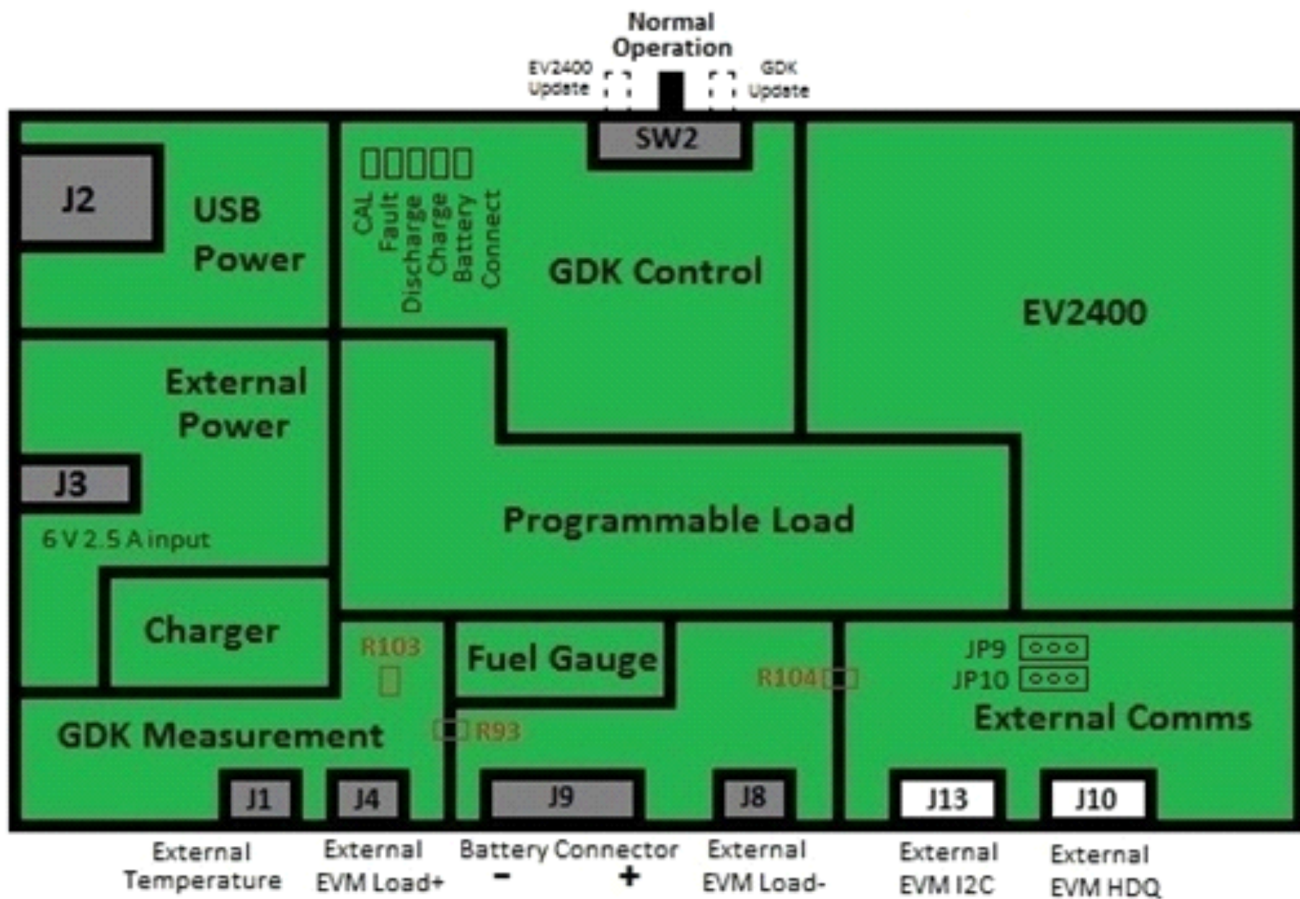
Normal Operation

EV2400 Update

GDK Update

SW2

J2

USB Power

CAL
Fault
Discharge
Charge
Battery
Connect

GDK Control

EV2400

External Power

J3

6 V 2.5 A input

Programmable Load

Charger

R103

Fuel Gauge

R104

JP9

JP10

External Comms

GDK Measurement

R93

J1

J4

J9

J8

J13

J10

External Temperature

External EVM Load+

Battery Connector
–
+

External EVM Load-

External EVM I2C

External EVM HDQ